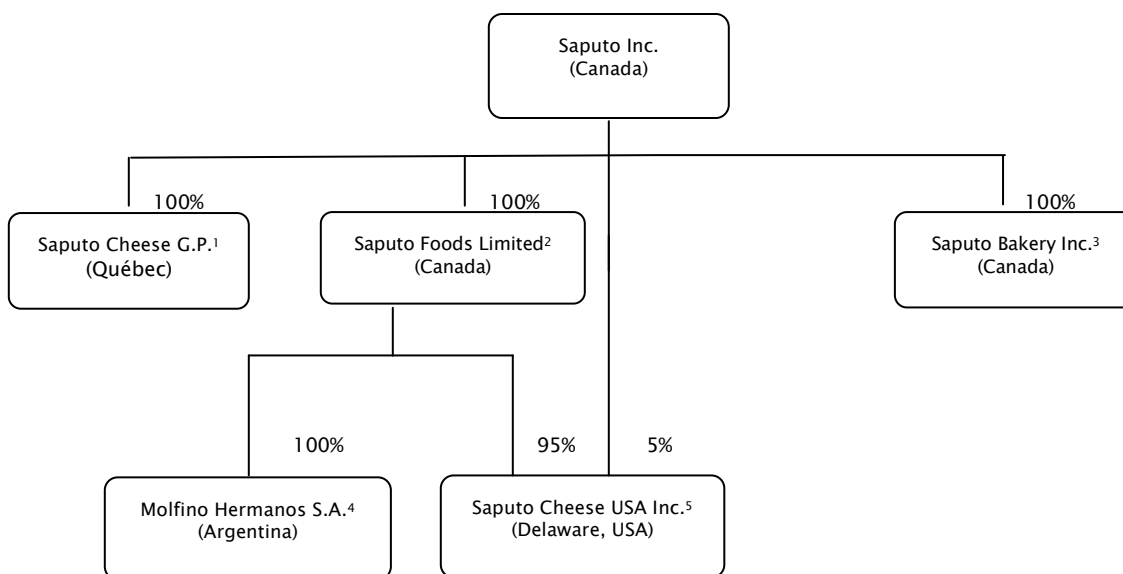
Saputo Inc.
(Canada)

100%

Saputo Cheese G.P.$^1$
(Québec)

100%

Saputo Foods Limited$^2$
(Canada)

100%

Saputo Bakery Inc.$^3$
(Canada)

100%

Molfino Hermanos S.A.$^4$
(Argentina)

95%

5%

Saputo Cheese USA Inc.$^5$
(Delaware, USA)